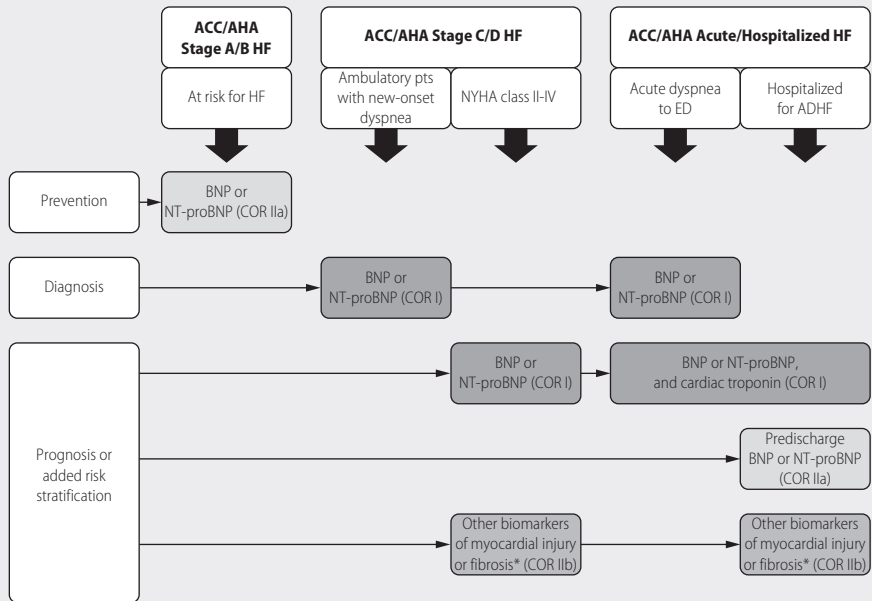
ACC/AHA Stage A/B HF

At risk for HF

ACC/AHA Stage C/D HF

Ambulatory pts with new-onset dyspnea

NYHA class II-IV

ACC/AHA Acute/Hospitalized HF

Acute dyspnea to ED

Hospitalized for ADHF

Prevention

BNP or NT-proBNP (COR IIa)

Diagnosis

BNP or NT-proBNP (COR I)

BNP or NT-proBNP (COR I)

Prognosis or added risk stratification

BNP or NT-proBNP (COR I)

BNP or NT-proBNP, and cardiac troponin (COR I)

Predischarge BNP or NT-proBNP (COR IIa)

Other biomarkers of myocardial injury or fibrosis* (COR IIb)

Other biomarkers of myocardial injury or fibrosis* (COR IIb)